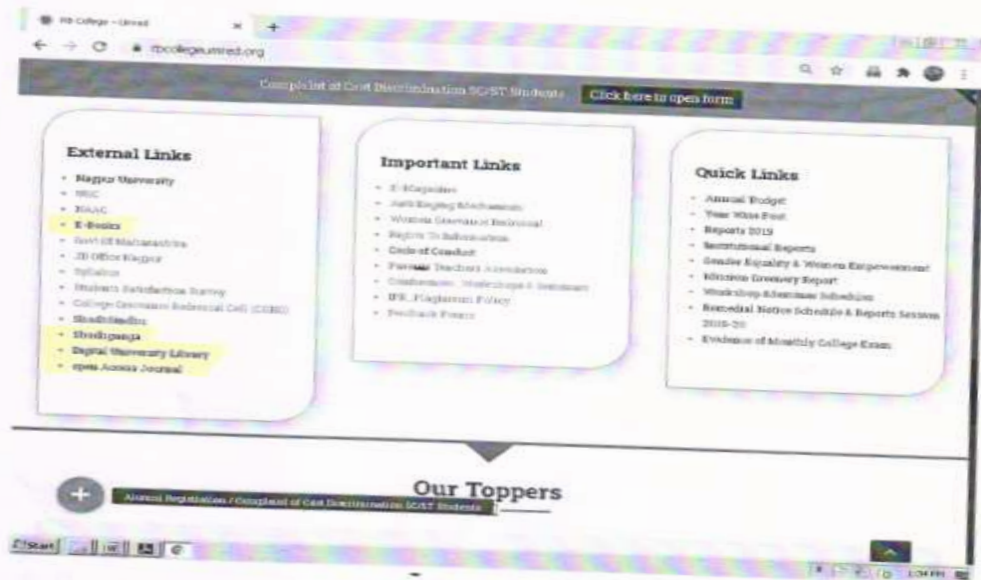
RB College – Umred
rbcollegeumred.org

Complaint of Cast Discrimination SC/ST Students Click here to open form

External Links
- Nagpur University
- UGC
- NAAC
- E-Books
- Govt Of Maharashtra
- JD Office Nagpur
- Syllabus
- Students Satisfaction Survey
- College Grievance Redressal Cell (CGRC)
- Shodhsindhu
- Shodhganga
- Digital University Library
- open Access Journal

Important Links
- E-Magazine
- Anti Ragging Mechanism
- Women Grievance Redressal
- Rights To Information
- Code of Conduct
- Parents Teachers Association
- Conferences, Workshops & Seminars
- IPR_Plagiarism Policy
- Feedback Forms

Quick Links
- Annual Budget
- Year Wise Post
- Reports 2019
- Institutional Reports
- Gender Equality & Women Empowerment
- Mission Greenery Report
- Workshop &Seminar Schedules
- Remedial Notice Schedule & Reports Session 2019-20
- Evidence of Monthly College Exam

Our Toppers

Alumni Registration / Complaint of Cast Discrimination SC/ST Students

Start

1:34 PM